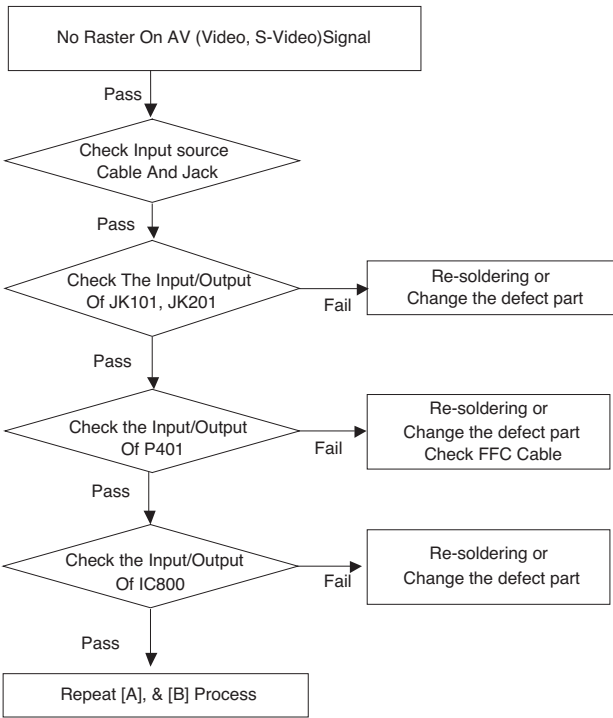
No Raster On AV (Video, S-Video)Signal

Pass

Check Input source Cable And Jack

Pass

Check The Input/Output Of JK101, JK201

Fail

Re-soldering or Change the defect part

Pass

Check the Input/Output Of P401

Fail

Re-soldering or Change the defect part Check FFC Cable

Pass

Check the Input/Output Of IC800

Fail

Re-soldering or Change the defect part

Pass

Repeat [A], & [B] Process